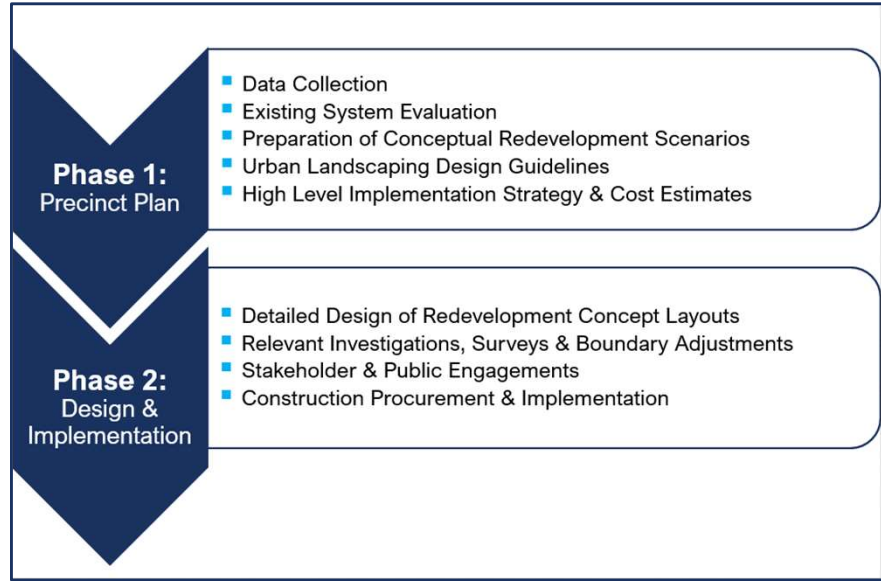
Phase 1:
Precinct Plan

- Data Collection
- Existing System Evaluation
- Preparation of Conceptual Redevelopment Scenarios
- Urban Landscaping Design Guidelines
- High Level Implementation Strategy & Cost Estimates

Phase 2:
Design & Implementation

- Detailed Design of Redevelopment Concept Layouts
- Relevant Investigations, Surveys & Boundary Adjustments
- Stakeholder & Public Engagements
- Construction Procurement & Implementation